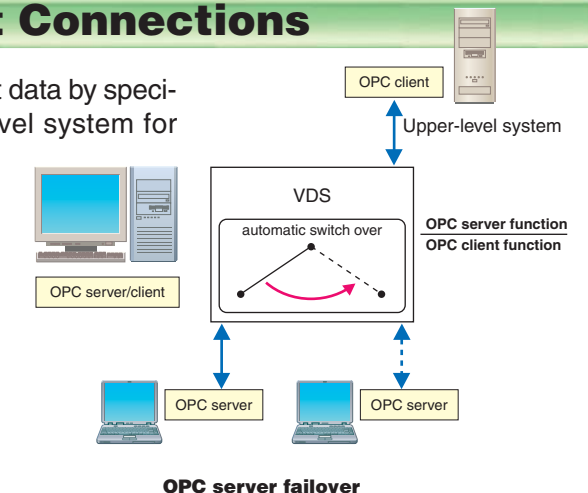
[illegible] Connections

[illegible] data by speci-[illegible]vel system for

OPC client

Upper-level system

VDS

automatic switch over

OPC server function
OPC client function

OPC server/client

OPC server

OPC server

OPC server failover